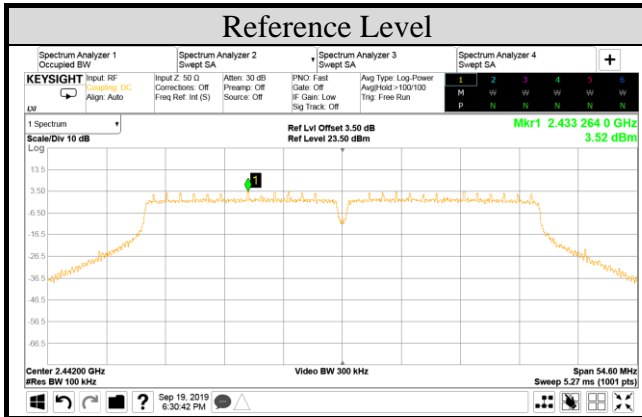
Reference Level

Spectrum Analyzer 1
Occupied BW

Spectrum Analyzer 2
Swept SA

Spectrum Analyzer 3
Swept SA

Spectrum Analyzer 4
Swept SA

+

KEYSIGHT

Input: RF
Coupling: DC
Align: Auto

Input Z: 50 Ω
Corrections: Off
Freq Ref: Int (S)

Atten: 30 dB
Preamp: Off
Source: Off

PNO: Fast
Gate: Off
IF Gain: Low
Sig Track: Off

Avg Type: Log-Power
Avg|Hold:>100/100
Trig: Free Run

| 1 | 2 | 3 | 4 | 5 | 6 |
|---|---|---|---|---|---|
| M | W | W | W | W | W |
| P | N | N | N | N | N |

LXI

1 Spectrum

Scale/Div 10 dB

Log

Ref Lvl Offset 3.50 dB
Ref Level 23.50 dBm

Mkr1 2.433 264 0 GHz
3.52 dBm

13.5
3.50
-6.50
-16.5
-26.5
-36.5
-46.5
-56.5
-66.5

1

Center 2.44200 GHz
#Res BW 100 kHz

Video BW 300 kHz

Span 54.60 MHz
Sweep 5.27 ms (1001 pts)

Sep 19, 2019
6:30:42 PM